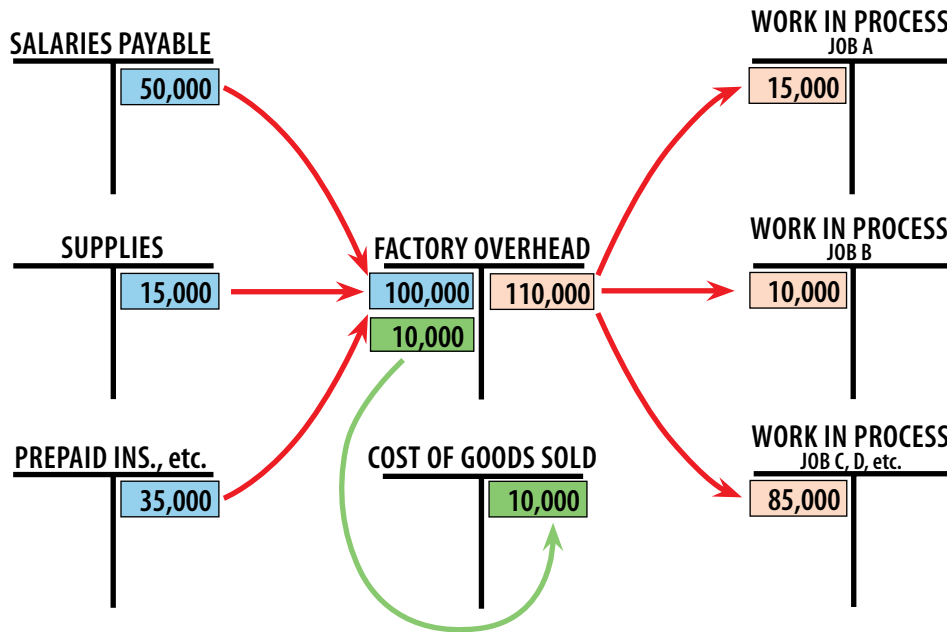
SALARIES PAYABLE

50,000

SUPPLIES

15,000

PREPAID INS., etc.

35,000

FACTORY OVERHEAD

100,000

10,000

110,000

COST OF GOODS SOLD

10,000

WORK IN PROCESS
JOB A

15,000

WORK IN PROCESS
JOB B

10,000

WORK IN PROCESS
JOB C, D, etc.

85,000